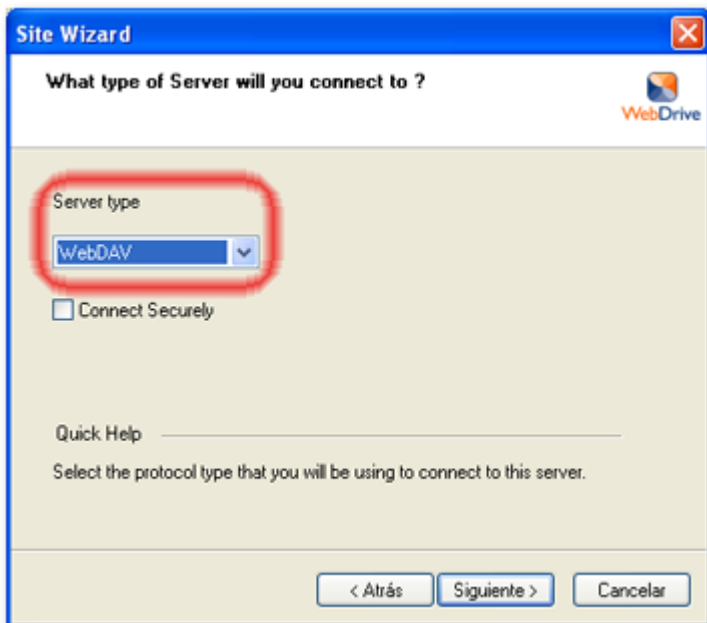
Site Wizard

What type of Server will you connect to ?

WebDrive

Server type

WebDAV

Connect Securely

Quick Help

Select the protocol type that you will be using to connect to this server.

< Atrás

Siguiente >

Cancelar